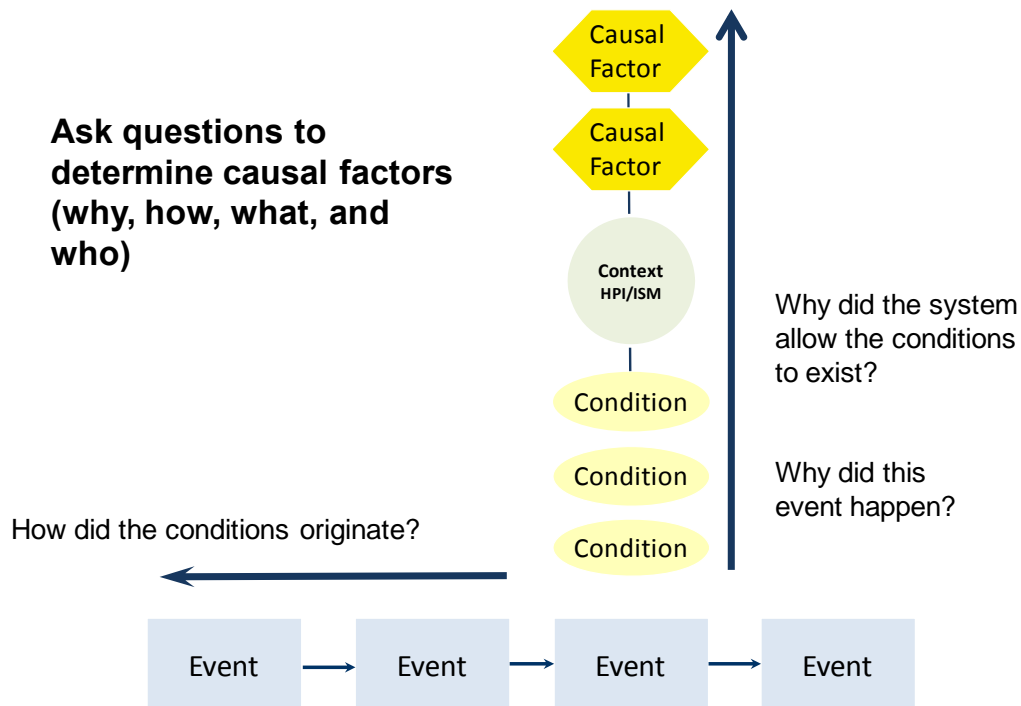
Ask questions to determine causal factors (why, how, what, and who)

Causal Factor

Causal Factor

Context
HPI/ISM

Condition

Condition

Condition

Why did the system allow the conditions to exist?

Why did this event happen?

How did the conditions originate?

Event

Event

Event

Event